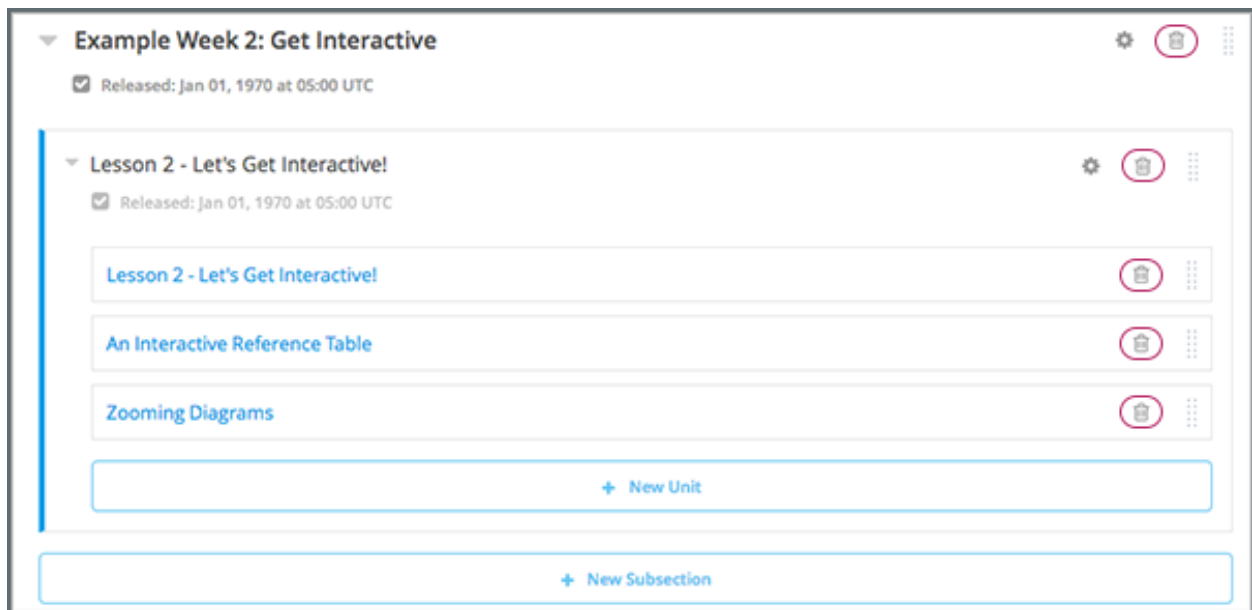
Example Week 2: Get Interactive

Released: Jan 01, 1970 at 05:00 UTC

Lesson 2 - Let's Get Interactive!

Released: Jan 01, 1970 at 05:00 UTC

Lesson 2 - Let's Get Interactive!

An Interactive Reference Table

Zooming Diagrams

+ New Unit

+ New Subsection